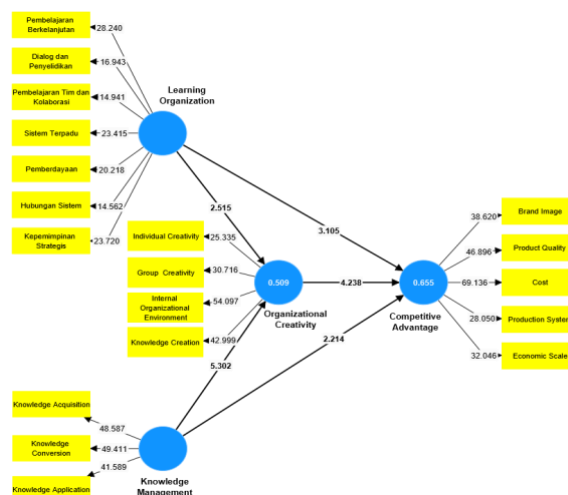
Pembelajaran Berkelanjutan
28.240
Dialog dan Penyelidikan
16.943
Pembelajaran Tim dan Kolaborasi
14.941
Learning Organization
Sistem Terpadu
23.415
Pemberdayaan
20.218
Hubungan Sistem
14.562
Kepemimpinan Strategis
23.720
2.515
3.105
Individual Creativity
25.335
Group Creativity
30.716
Internal Organizational Environment
54.097
Knowledge Creation
42.999
0.509
Organizational Creativity
4.238
0.655
Competitive Advantage
2.214
5.302
38.620
Brand Image
46.896
Product Quality
69.136
Cost
28.050
Production Syster
32.046
Economic Scale
Knowledge Acquisition
48.587
Knowledge Conversion
49.411
41.589
Knowledge Application
Knowledge Management